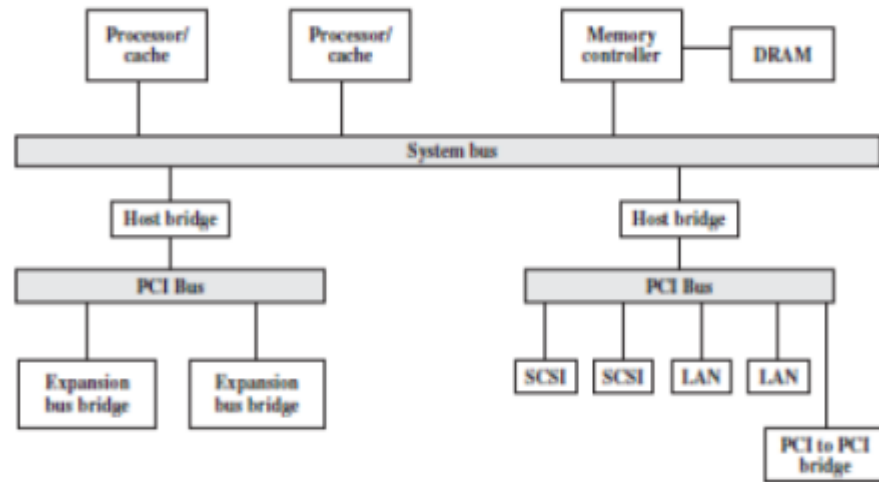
Processor/ cache

Processor/ cache

Memory controller

DRAM

System bus

Host bridge

Host bridge

PCI Bus

PCI Bus

Expansion bus bridge

Expansion bus bridge

SCSI

SCSI

LAN

LAN

PCI to PCI bridge